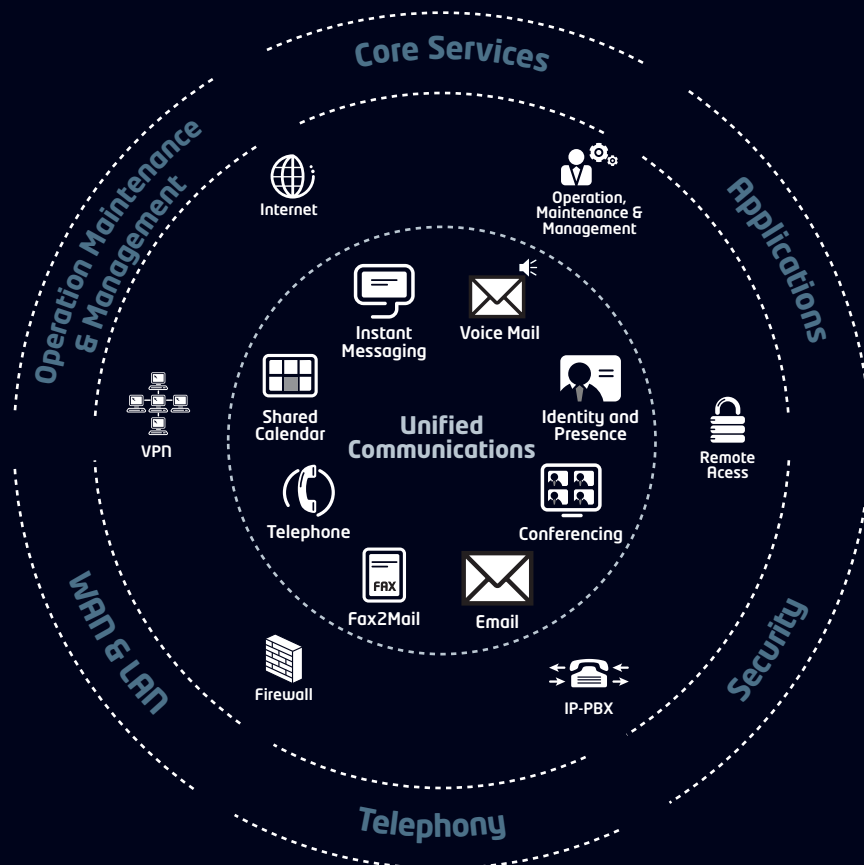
Core Services

Applications

Security

Telephony

WAN & LAN

Operation Maintenance & Management

Internet

Operation, Maintenance & Management

Instant Messaging

Voice Mail

Shared Calendar

Unified Communications

Identity and Presence

VPN

Remote Acess

Telephone

Conferencing

FAX

Fax2Mail

Email

Firewall

IP-PBX